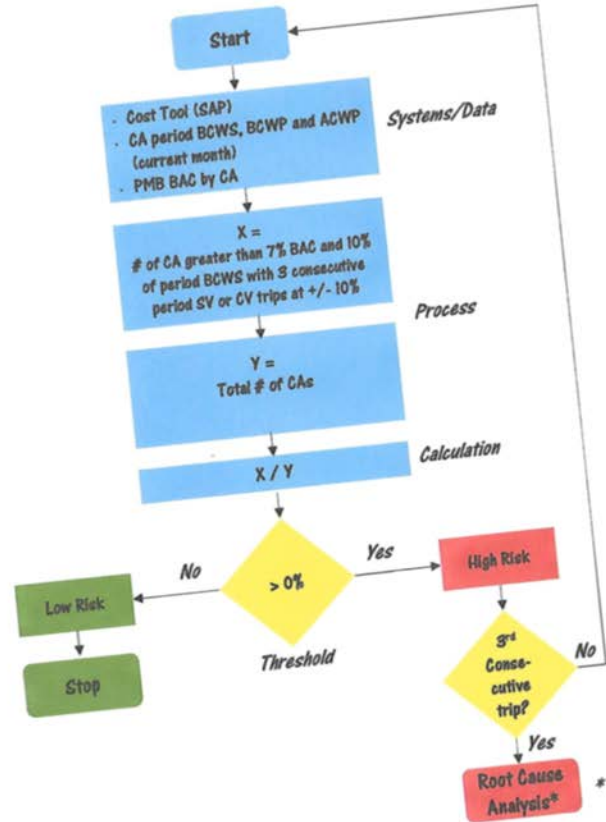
Start

. Cost Tool (SAP)
. CA period BCWS, BCWP and ACWP (current month)
. PMB BAC by CA

Systems/Data

X =
# of CA greater than 7% BAC and 10% of period BCWS with 3 consecutive period SV or CV trips at +/- 10%

Process

Y =
Total # of CAs

Calculation

X / Y

No

> 0%

Yes

High Risk

Low Risk

Threshold

Stop

3rd Consecutive trip?

No

Yes

Root Cause Analysis*

*